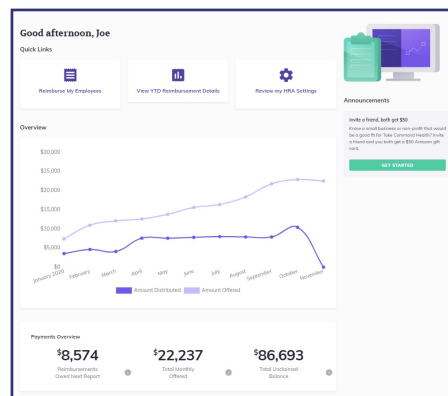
Good afternoon, Joe

Quick Links

Reimburse My Employees

View YTD Reimbursement Details

Review my HRA Settings

Announcements

Invite a friend, both get $50

Know a small business or non-profit that would be a good fit for Take Command Health? Invite a friend and you both get a $50 Amazon gift card.

GET STARTED

Overview

$30,000
$25,000
$20,000
$15,000
$10,000
$5,000
$0

January 2020 February March April May June July August September October November

Amount Distributed Amount Offered

Payments Overview

$8,574
Reimbursements Owed Next Report

$22,237
Total Monthly Offered

$86,693
Total Unclaimed Balance